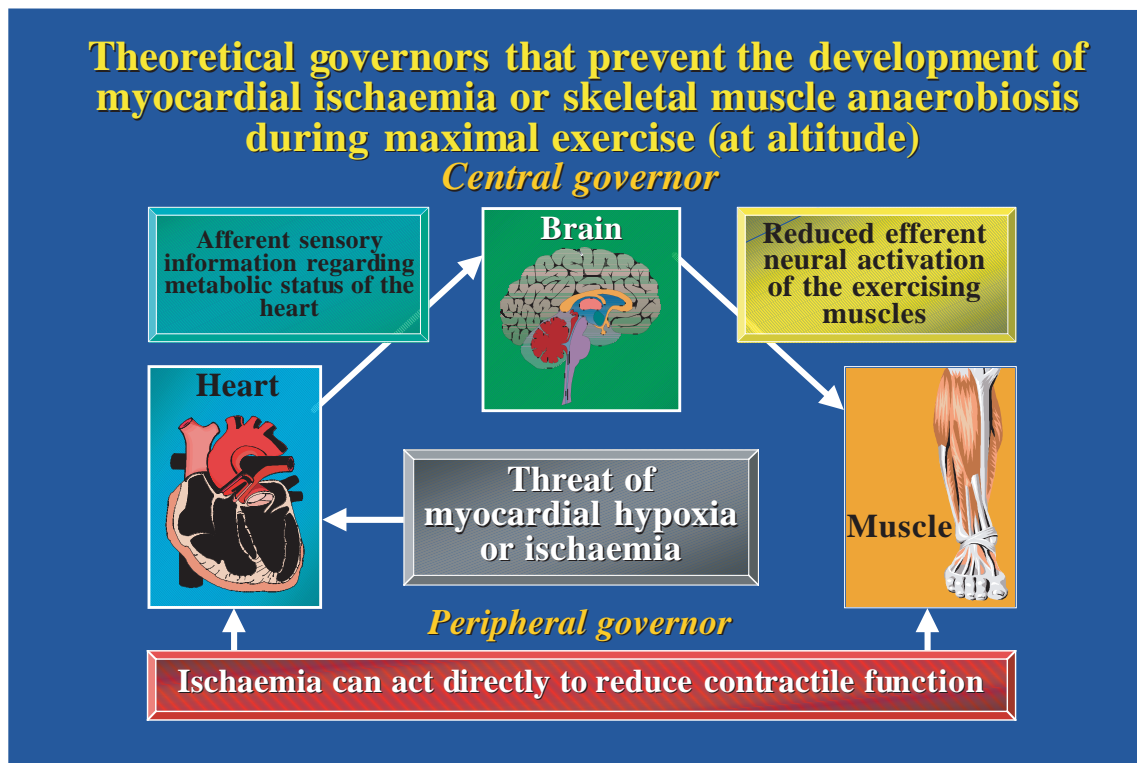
Theoretical governors that prevent the development of myocardial ischaemia or skeletal muscle anaerobiosis during maximal exercise (at altitude)

Central governor

Afferent sensory information regarding metabolic status of the heart

Brain

Reduced efferent neural activation of the exercising muscles

Heart

Threat of myocardial hypoxia or ischaemia

Muscle

Peripheral governor

Ischaemia can act directly to reduce contractile function